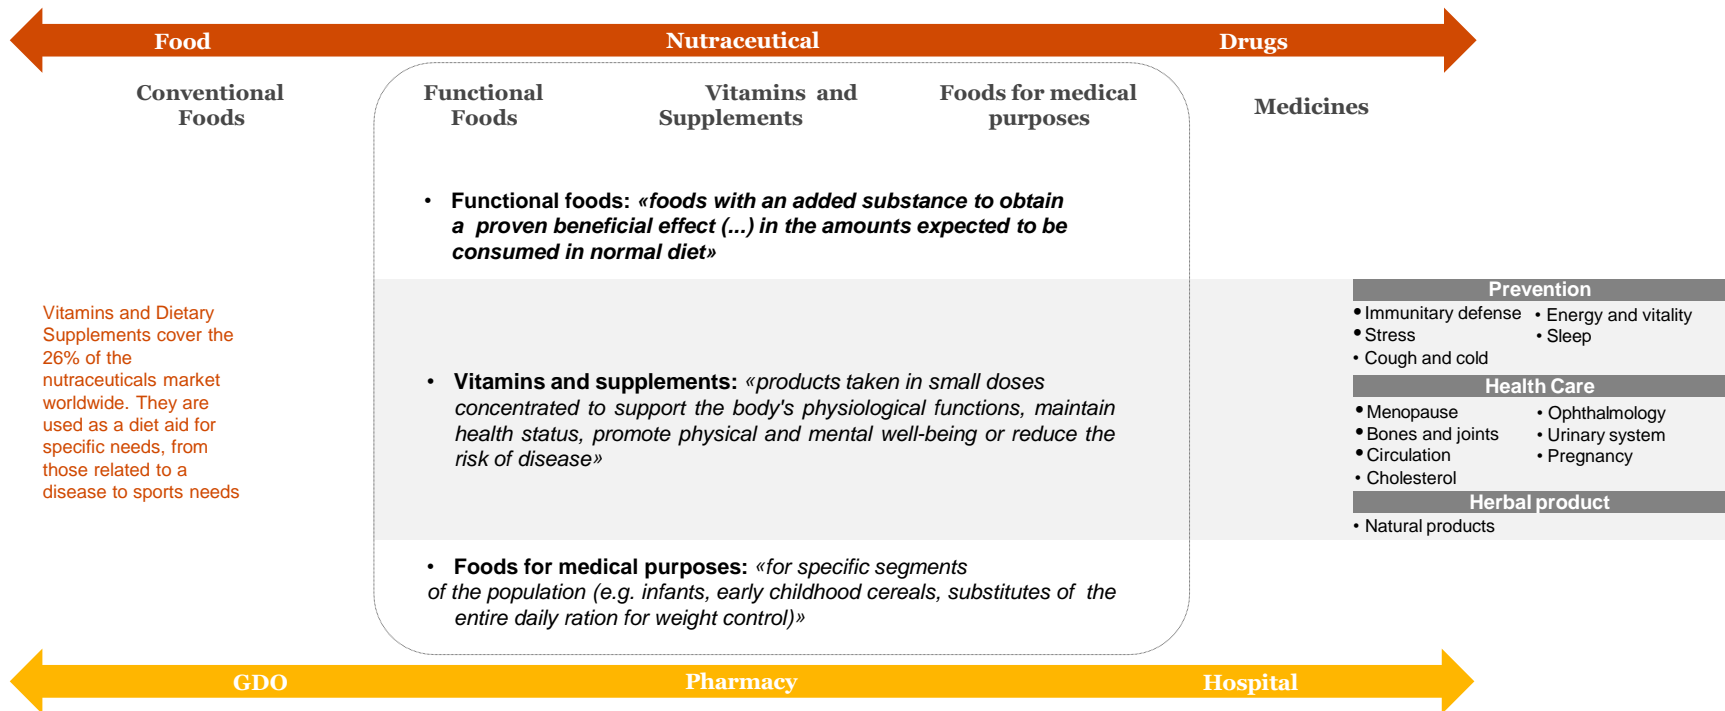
Food Nutraceutical Drugs

Conventional Foods

Functional Foods

Vitamins and Supplements

Foods for medical purposes

Medicines

• Functional foods: «foods with an added substance to obtain a proven beneficial effect (...) in the amounts expected to be consumed in normal diet»

Vitamins and Dietary Supplements cover the 26% of the nutraceuticals market worldwide. They are used as a diet aid for specific needs, from those related to a disease to sports needs

• Vitamins and supplements: «products taken in small doses concentrated to support the body's physiological functions, maintain health status, promote physical and mental well-being or reduce the risk of disease»

Prevention
• Immunitary defense
• Stress
• Cough and cold
• Energy and vitality
• Sleep

Health Care
• Menopause
• Bones and joints
• Circulation
• Cholesterol
• Ophthalmology
• Urinary system
• Pregnancy

Herbal product
• Natural products

• Foods for medical purposes: «for specific segments of the population (e.g. infants, early childhood cereals, substitutes of the entire daily ration for weight control)»

GDO Pharmacy Hospital